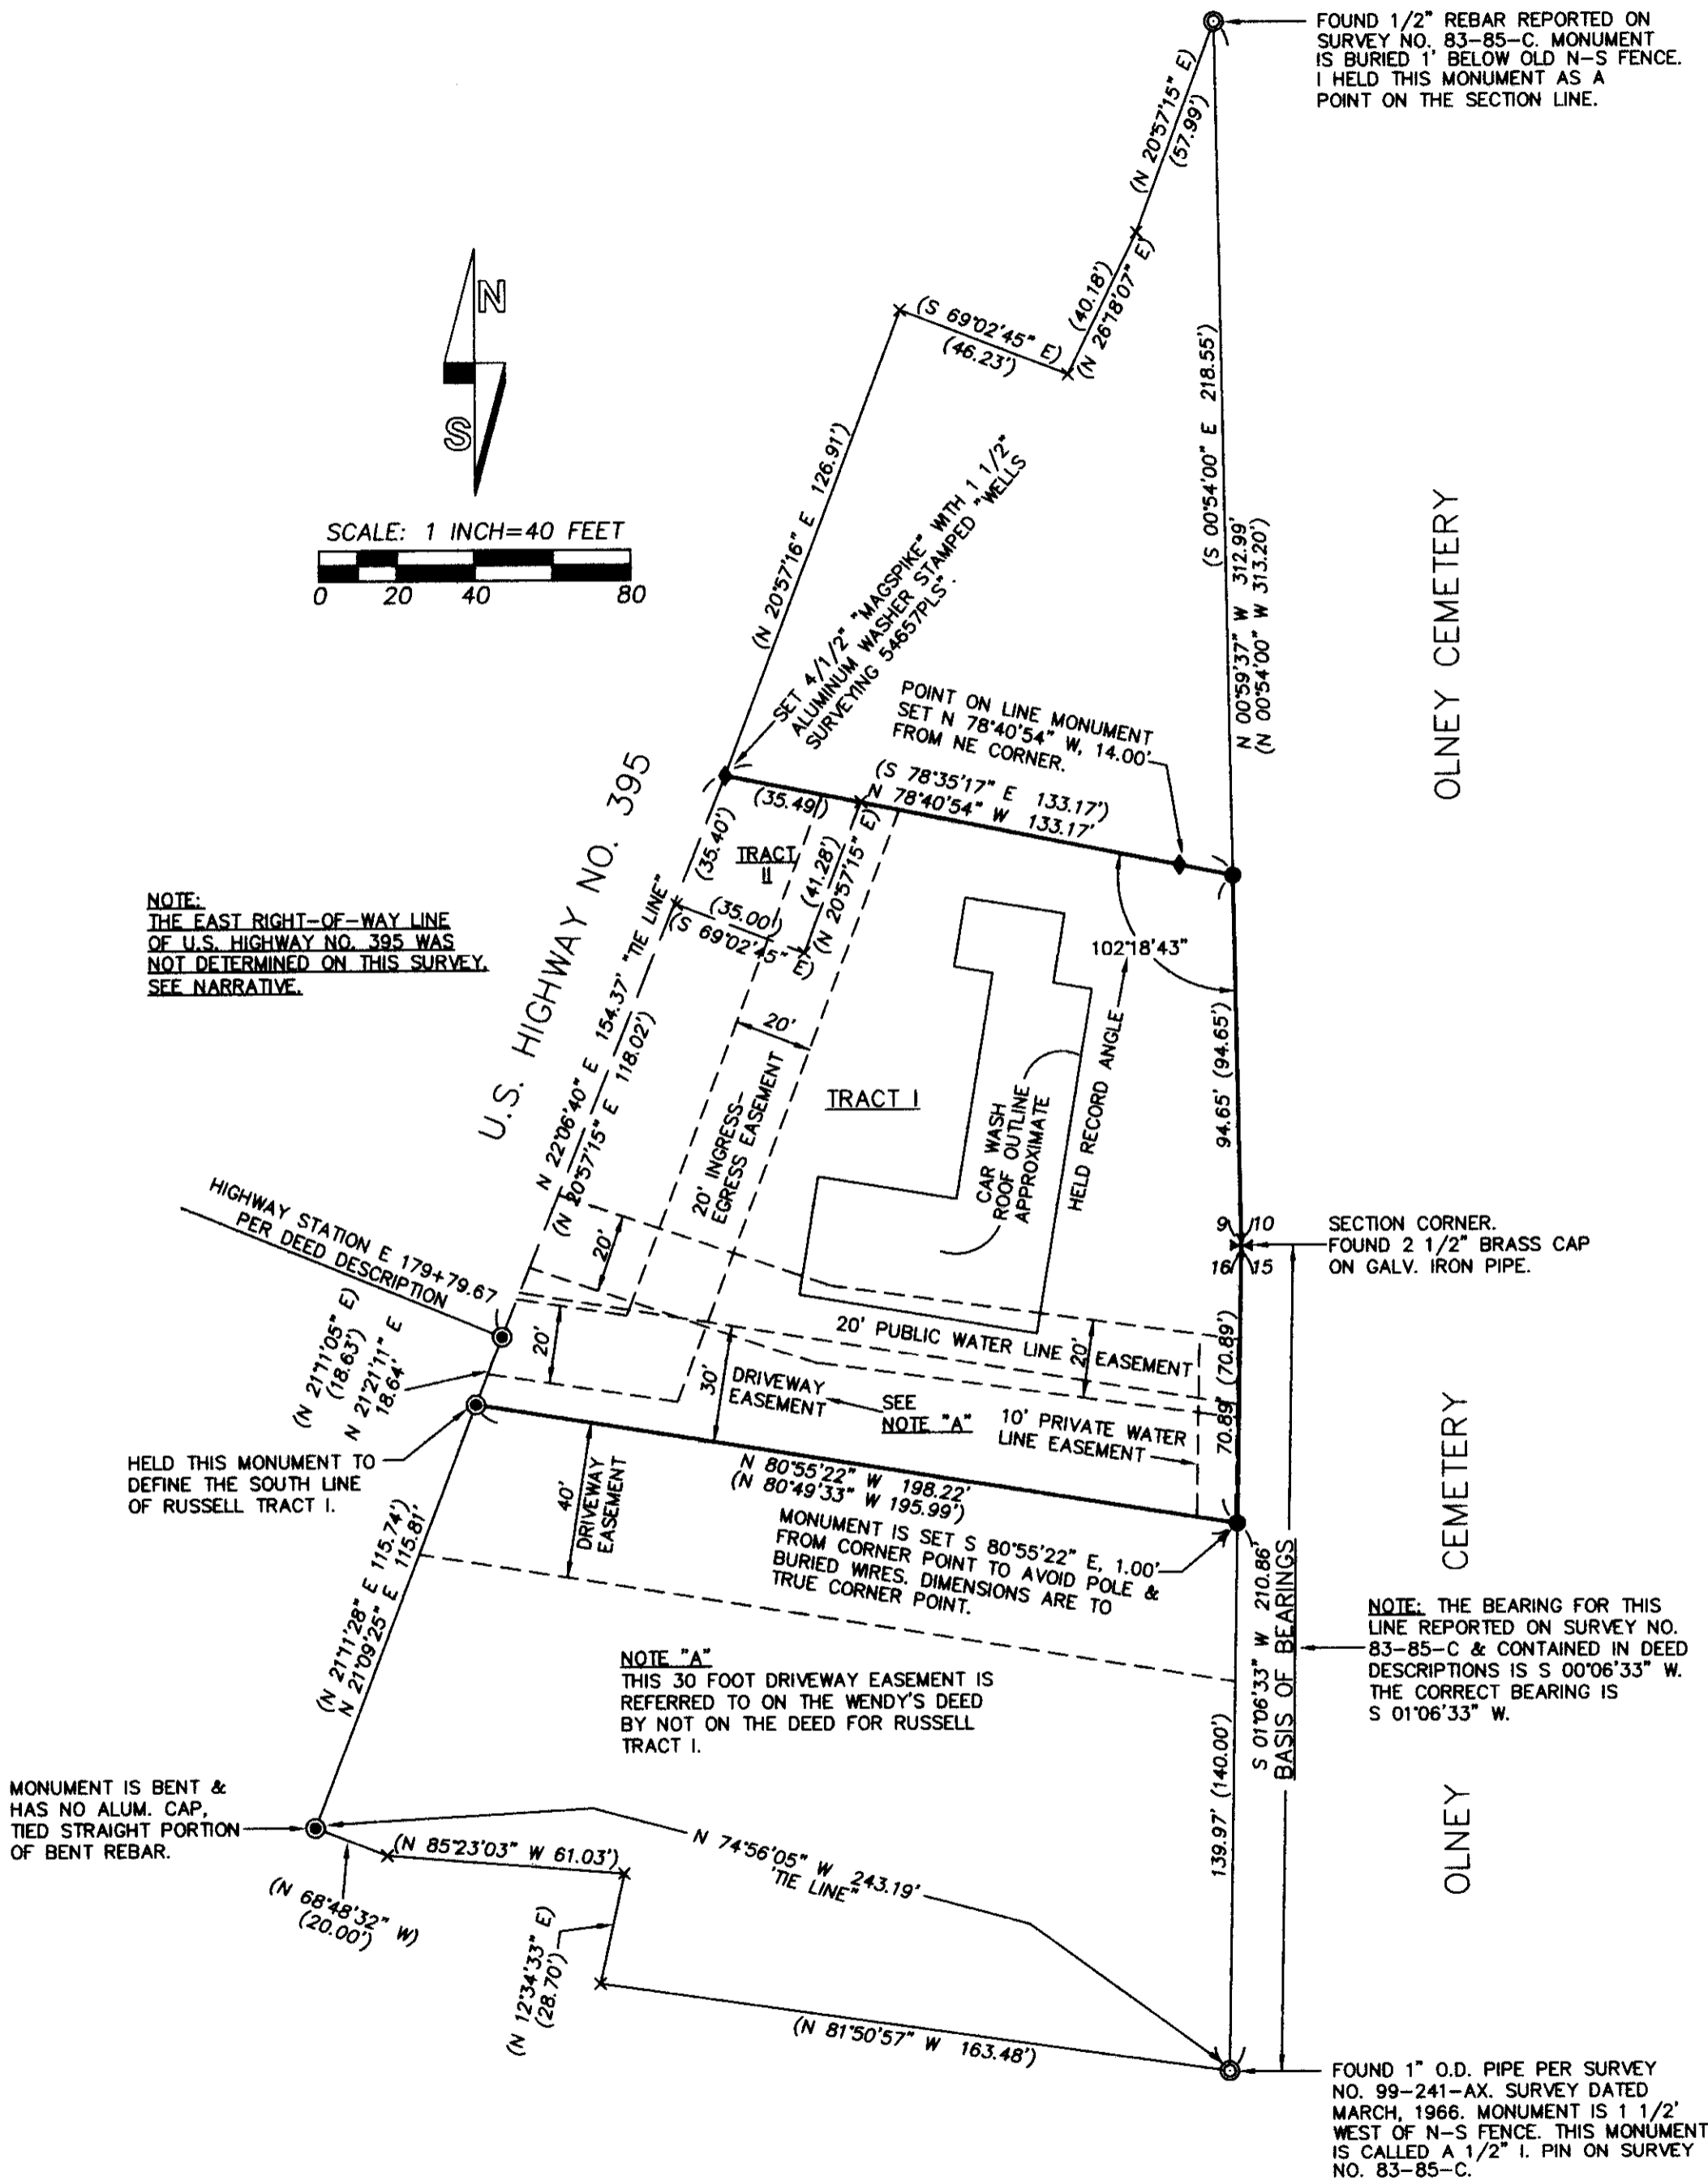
FOUND 1/2" REBAR REPORTED ON SURVEY NO. 83-85-C. MONUMENT IS BURIED 1' BELOW OLD N-S FENCE. I HELD THIS MONUMENT AS A POINT ON THE SECTION LINE.

(N 20°57'15" E)
(57.99')

(40.18')
(N 26°18'07" E)

(S 69°02'45" E)
(46.23')

N

S

SCALE: 1 INCH=40 FEET
0 20 40 80

(S 00°54'00" E 218.55')

(N 20°57'16" E 126.91')

SET 4/1/2" "MAGSPIKE" WITH 1 1/2" ALUMINUM WASHER STAMPED "WELLS SURVEYING 54657PLS".

(S 00°54'00" W 312.99'
N 00°59'37" W 313.20')
(N 00°54'00" W 313.20')

OLNEY CEMETERY

POINT ON LINE MONUMENT SET N 78°40'54" W, 14.00' FROM NE CORNER.

U.S. HIGHWAY NO. 395

(S 78°35'17" E 133.17')
N 78°40'54" W 133.17'

(35.49')
(35.40')
TRACT II
(41.28')
(N 20°57'15" E)
(35.00')
(S 69°02'45" E)

NOTE:
THE EAST RIGHT-OF-WAY LINE OF U.S. HIGHWAY NO. 395 WAS NOT DETERMINED ON THIS SURVEY. SEE NARRATIVE.

102°18'43"

N 22°06'40" E 154.37' "TIE LINE"
(N 20°57'15" E 118.02')

20'
20' INGRESS-EGRESS EASEMENT

TRACT I

CAR WASH ROOF OUTLINE APPROXIMATE

HELD RECORD ANGLE

94.65' (94.65')

HIGHWAY STATION E 179+79.67 PER DEED DESCRIPTION

20'

9 10
16 15

SECTION CORNER. FOUND 2 1/2" BRASS CAP ON GALV. IRON PIPE.

(N 21°11'05" E)
(18.63')
N 21°21'11" E
18.64'

20'
20' PUBLIC WATER LINE 20' EASEMENT

30' DRIVEWAY EASEMENT
SEE NOTE "A"
10' PRIVATE WATER LINE EASEMENT

(70.89')
70.89'

HELD THIS MONUMENT TO DEFINE THE SOUTH LINE OF RUSSELL TRACT I.

40' DRIVEWAY EASEMENT

N 80°55'22" W 198.22'
(N 80°49'33" W 195.99')

MONUMENT IS SET S 80°55'22" E, 1.00' FROM CORNER POINT TO AVOID POLE & BURIED WIRES. DIMENSIONS ARE TO TRUE CORNER POINT.

(N 21°11'28" E 115.74')
N 21°09'25" E 115.81'

CEMETERY

S 01°06'33" W 210.86'
BASIS OF BEARINGS

NOTE: THE BEARING FOR THIS LINE REPORTED ON SURVEY NO. 83-85-C & CONTAINED IN DEED DESCRIPTIONS IS S 00°06'33" W. THE CORRECT BEARING IS S 01°06'33" W.

NOTE "A"
THIS 30 FOOT DRIVEWAY EASEMENT IS REFERRED TO ON THE WENDY'S DEED BY NOT ON THE DEED FOR RUSSELL TRACT I.

OLNEY

139.97' (140.00')

MONUMENT IS BENT & HAS NO ALUM. CAP, TIED STRAIGHT PORTION OF BENT REBAR.

(N 85°23'03" W 61.03')

N 74°56'05" W 243.19'
"TIE LINE"

(N 68°48'32" W)
(20.00')

(N 12°34'33" E)
(28.70')

(N 81°50'57" W 163.48')

FOUND 1" O.D. PIPE PER SURVEY NO. 99-241-AX. SURVEY DATED MARCH, 1966. MONUMENT IS 1 1/2' WEST OF N-S FENCE. THIS MONUMENT IS CALLED A 1/2" I. PIN ON SURVEY NO. 83-85-C.